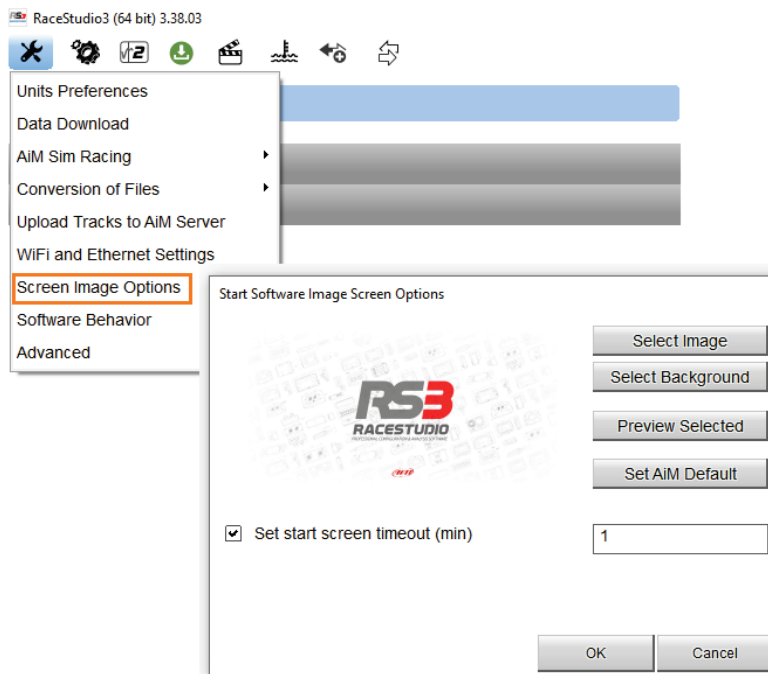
RaceStudio3 (64 bit) 3.38.03

Units Preferences
Data Download
AiM Sim Racing
Conversion of Files
Upload Tracks to AiM Server
WiFi and Ethernet Settings
Screen Image Options
Software Behavior
Advanced

Start Software Image Screen Options

RS3
RACESTUDIO
PROFESSIONAL CONFIGURATION & ANALYSIS SOFTWARE
aim

Select Image
Select Background
Preview Selected
Set AiM Default

Set start screen timeout (min)
1

OK
Cancel